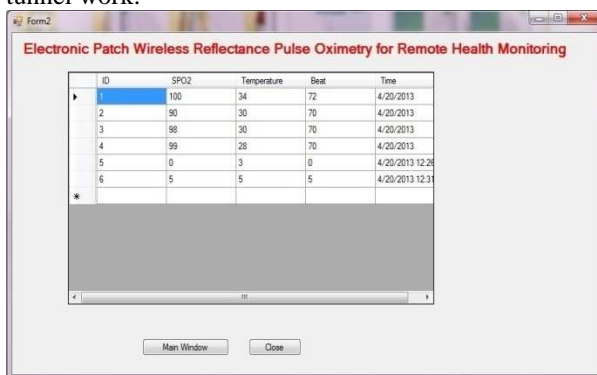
further work.

Form2

Electronic Patch Wireless Reflectance Pulse Oximetry for Remote Health Monitoring

| | ID | SPO2 | Temperature | Beat | Time |
|---|---|---|---|---|---|
| ▸ | 1 | 100 | 34 | 72 | 4/20/2013 |
| | 2 | 90 | 30 | 70 | 4/20/2013 |
| | 3 | 98 | 30 | 70 | 4/20/2013 |
| | 4 | 99 | 28 | 70 | 4/20/2013 |
| | 5 | 0 | 3 | 0 | 4/20/2013 12:2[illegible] |
| | 6 | 5 | 5 | 5 | 4/20/2013 12:3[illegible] |
| * | | | | | |

Main Window

Close